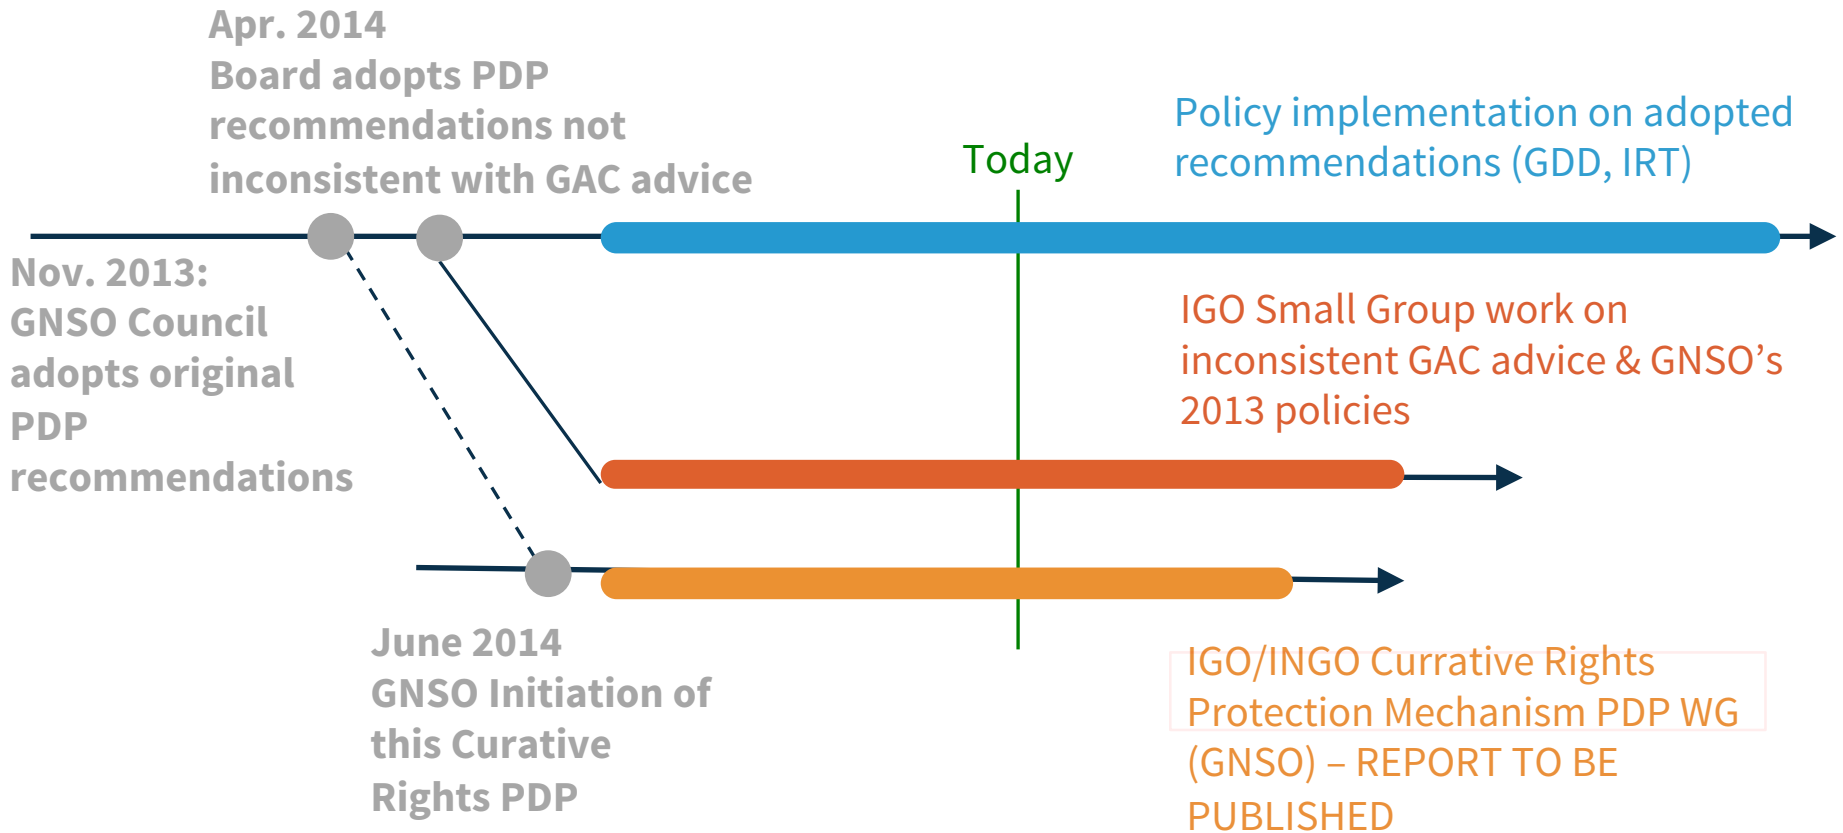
Apr. 2014
Board adopts PDP recommendations not inconsistent with GAC advice

Today

Policy implementation on adopted recommendations (GDD, IRT)

Nov. 2013:
GNSO Council adopts original PDP recommendations

IGO Small Group work on inconsistent GAC advice & GNSO's 2013 policies

June 2014
GNSO Initiation of this Curative Rights PDP

IGO/INGO Currative Rights Protection Mechanism PDP WG (GNSO) – REPORT TO BE PUBLISHED